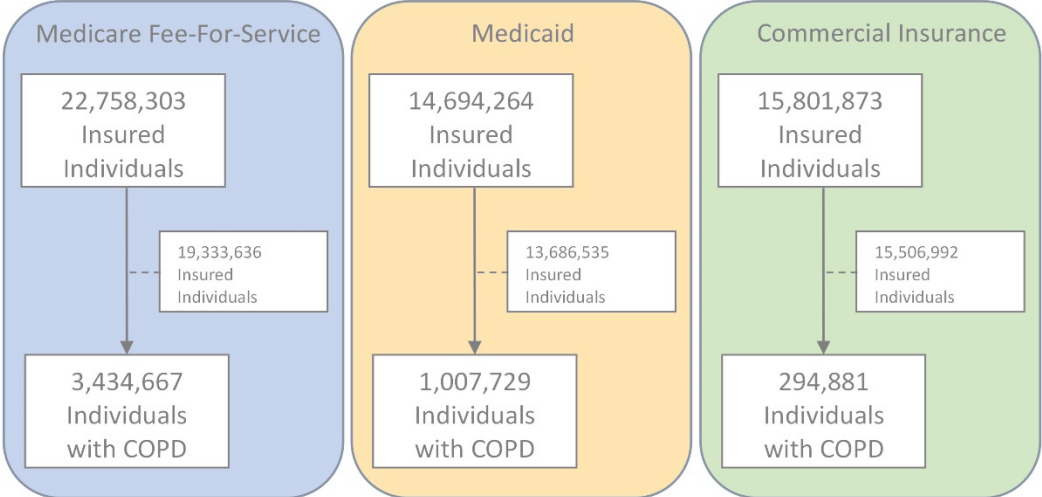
Medicare Fee-For-Service

22,758,303 Insured Individuals

19,333,636 Insured Individuals

3,434,667 Individuals with COPD

Medicaid

14,694,264 Insured Individuals

13,686,535 Insured Individuals

1,007,729 Individuals with COPD

Commercial Insurance

15,801,873 Insured Individuals

15,506,992 Insured Individuals

294,881 Individuals with COPD